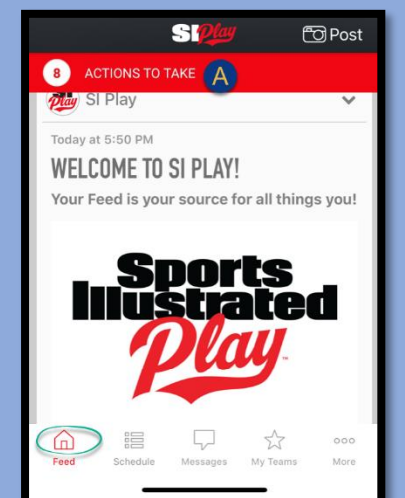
SI Play

Post

8 ACTIONS TO TAKE A

SI Play

SI Play

Today at 5:50 PM

WELCOME TO SI PLAY!

Your Feed is your source for all things you!

Sports Illustrated Play

Feed Schedule Messages My Teams More